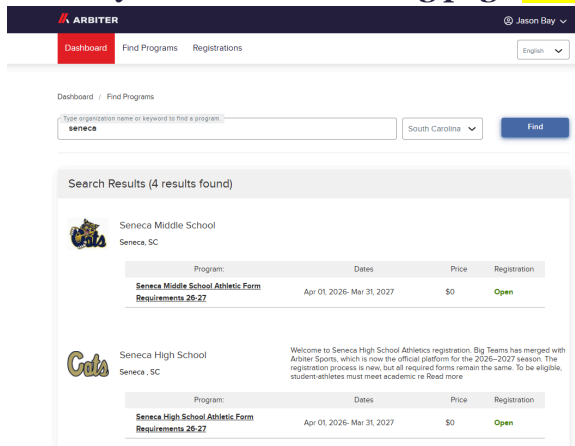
ARBITER

Jason Bay

Dashboard Find Programs Registrations

English

Dashboard / Find Programs

Type organization name or keyword to find a program.
seneca

South Carolina

Find

Search Results (4 results found)

Seneca Middle School
Seneca, SC

| Program: | Dates | Price | Registration |
|---|---|---|---|
| Seneca Middle School Athletic Form Requirements 26-27 | Apr 01, 2026- Mar 31, 2027 | $0 | Open |

Cats

Seneca High School
Seneca , SC

Welcome to Seneca High School Athletics registration. Big Teams has merged with Arbiter Sports, which is now the official platform for the 2026–2027 season. The registration process is new, but all required forms remain the same. To be eligible, student-athletes must meet academic re Read more

| Program: | Dates | Price | Registration |
|---|---|---|---|
| Seneca High School Athletic Form Requirements 26-27 | Apr 01, 2026- Mar 31, 2027 | $0 | Open |